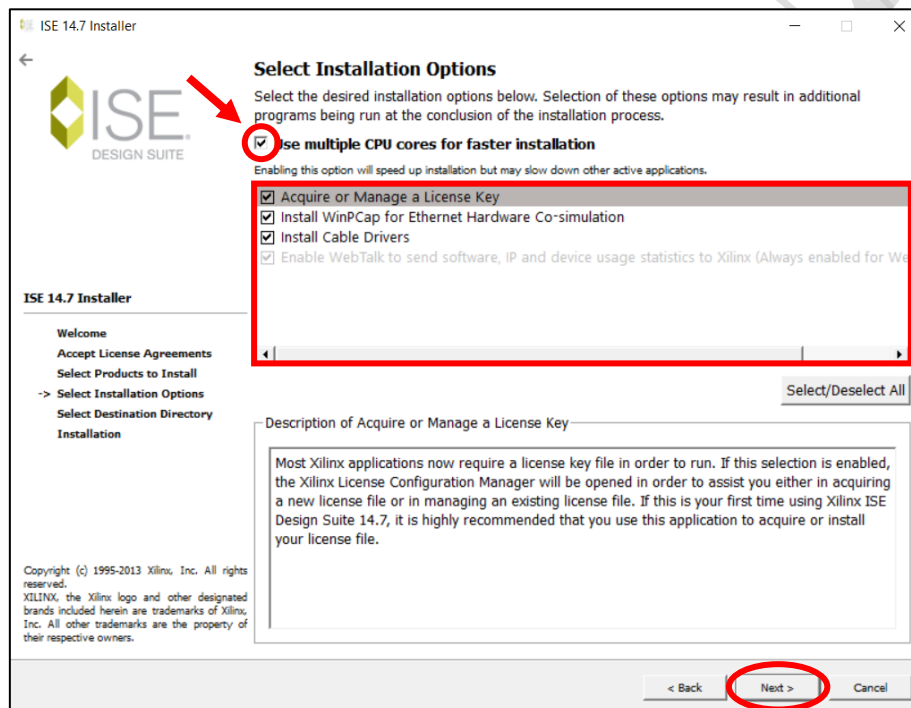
ISE 14.7 Installer

ISE DESIGN SUITE

Select Installation Options

Select the desired installation options below. Selection of these options may result in additional programs being run at the conclusion of the installation process.

Use multiple CPU cores for faster installation

Enabling this option will speed up installation but may slow down other active applications.

Acquire or Manage a License Key
Install WinPCap for Ethernet Hardware Co-simulation
Install Cable Drivers
Enable WebTalk to send software, IP and device usage statistics to Xilinx (Always enabled for We

Select/Deselect All

ISE 14.7 Installer

Welcome
Accept License Agreements
Select Products to Install
-> Select Installation Options
Select Destination Directory
Installation

Description of Acquire or Manage a License Key

Most Xilinx applications now require a license key file in order to run. If this selection is enabled, the Xilinx License Configuration Manager will be opened in order to assist you either in acquiring a new license file or in managing an existing license file. If this is your first time using Xilinx ISE Design Suite 14.7, it is highly recommended that you use this application to acquire or install your license file.

Copyright (c) 1995-2013 Xilinx, Inc. All rights reserved.
XILINX, the Xilinx logo and other designated brands included herein are trademarks of Xilinx, Inc. All other trademarks are the property of their respective owners.

< Back
Next >
Cancel